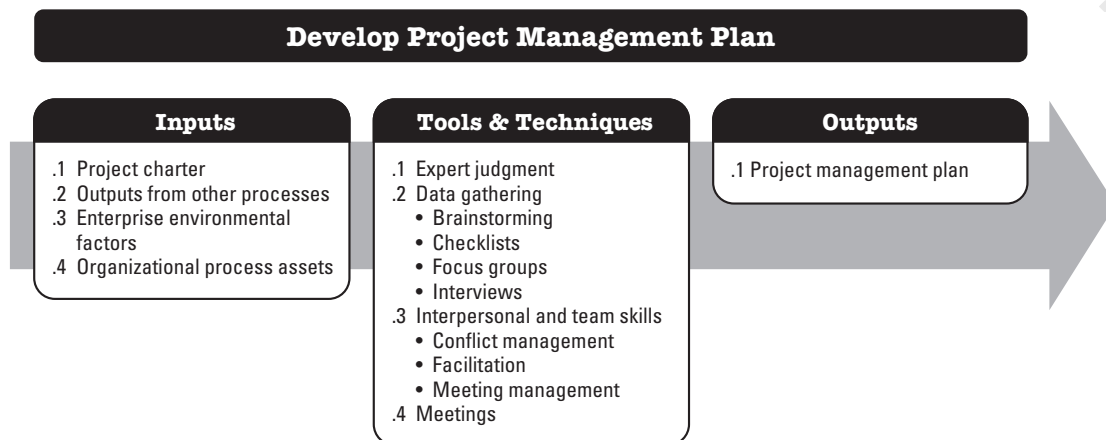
Develop Project Management Plan

Inputs

.1 Project charter
.2 Outputs from other processes
.3 Enterprise environmental factors
.4 Organizational process assets

Tools & Techniques

.1 Expert judgment
.2 Data gathering
• Brainstorming
• Checklists
• Focus groups
• Interviews
.3 Interpersonal and team skills
• Conflict management
• Facilitation
• Meeting management
.4 Meetings

Outputs

.1 Project management plan